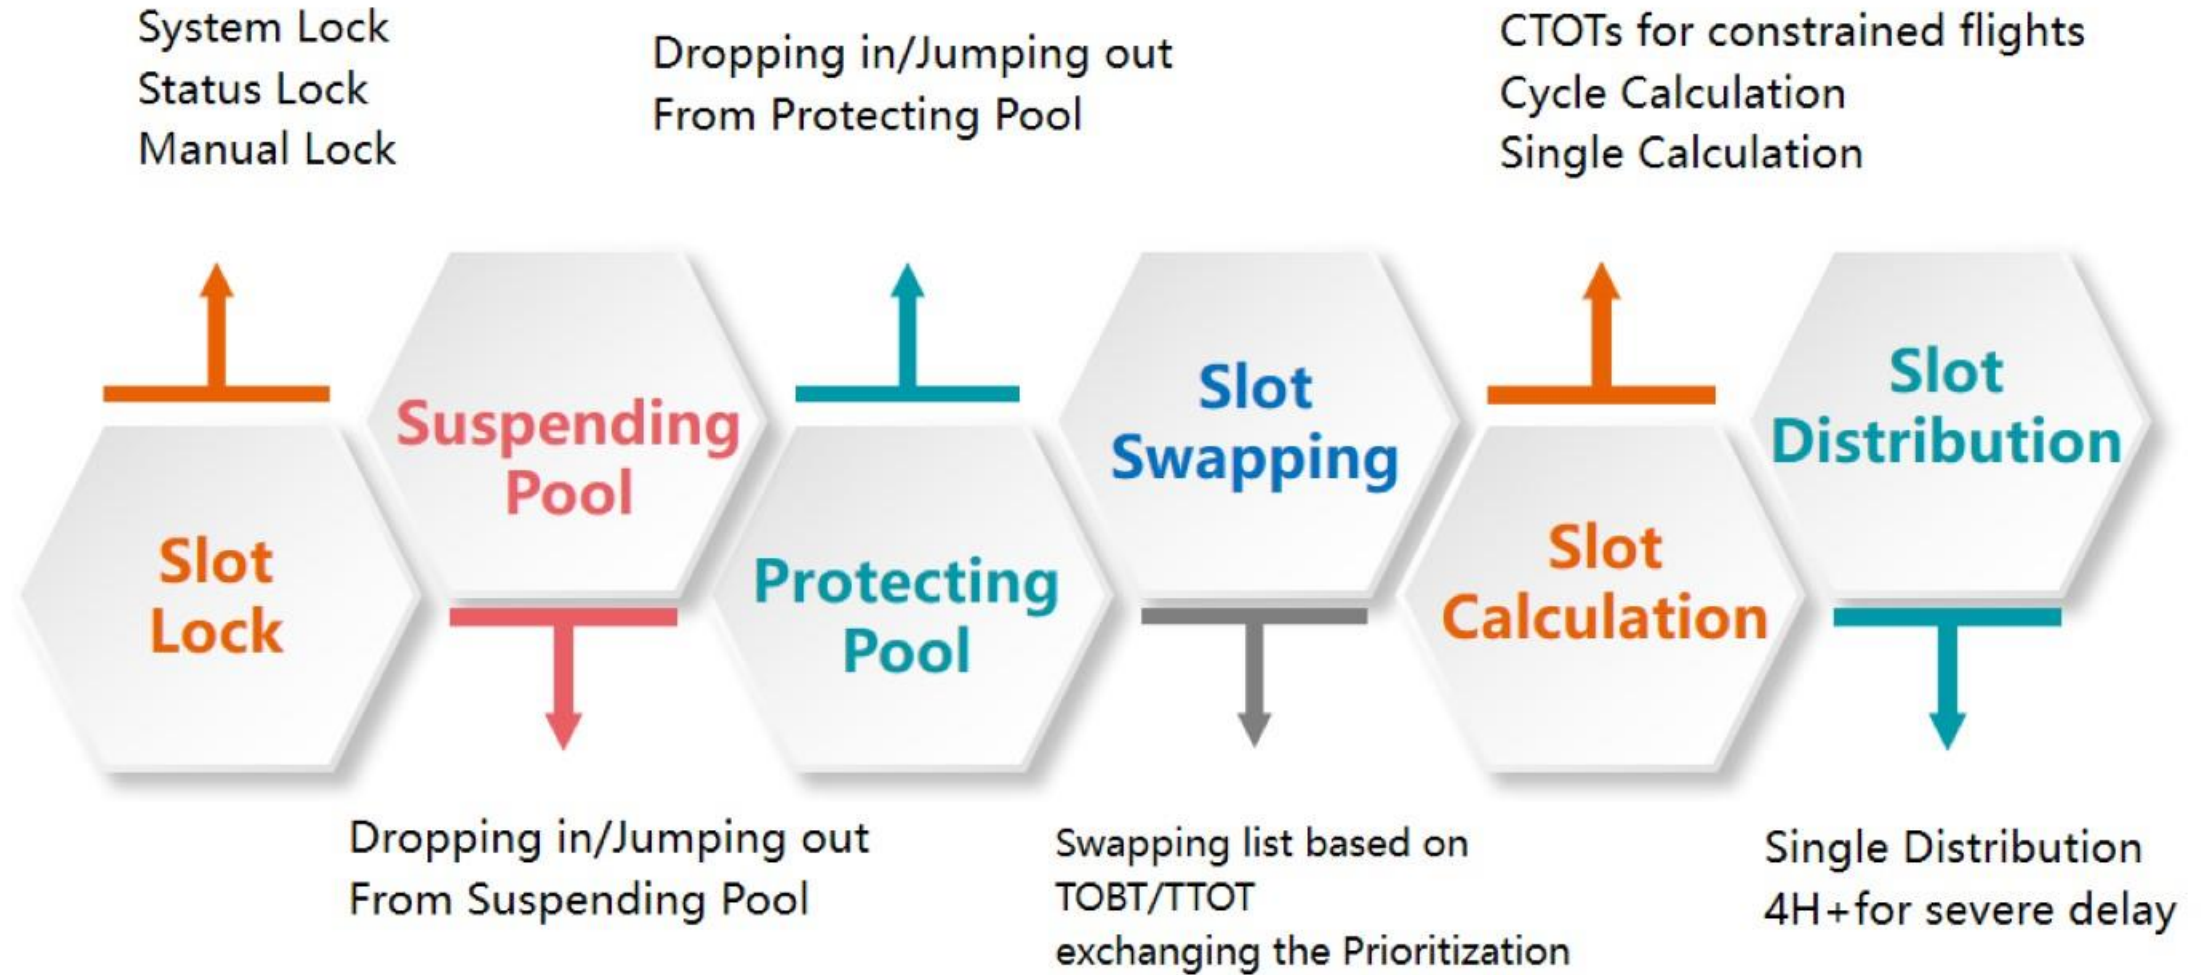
System Lock
Status Lock
Manual Lock

Dropping in/Jumping out
From Protecting Pool

CTOTs for constrained flights
Cycle Calculation
Single Calculation

Slot Lock

Suspending Pool

Protecting Pool

Slot Swapping

Slot Calculation

Slot Distribution

Dropping in/Jumping out
From Suspending Pool

Swapping list based on
TOBT/TTOT
exchanging the Prioritization

Single Distribution
4H+for severe delay